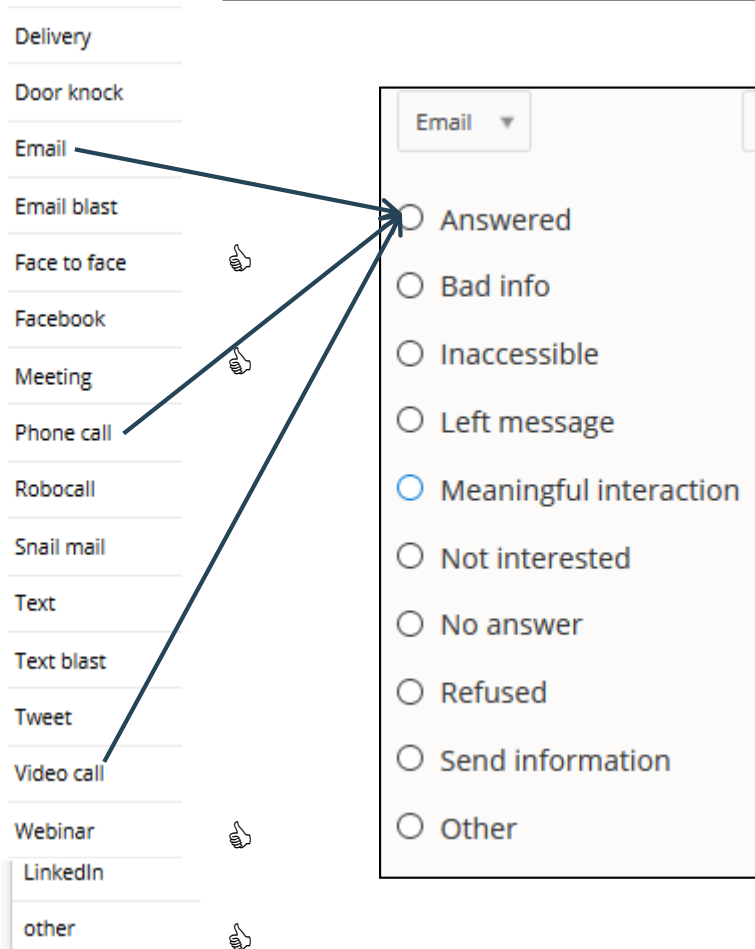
Delivery
Door knock
Email
Email blast
Face to face
Facebook
Meeting
Phone call
Robocall
Snail mail
Text
Text blast
Tweet
Video call
Webinar
LinkedIn
other

Email ▼

Answered
Bad info
Inaccessible
Left message
Meaningful interaction
Not interested
No answer
Refused
Send information
Other